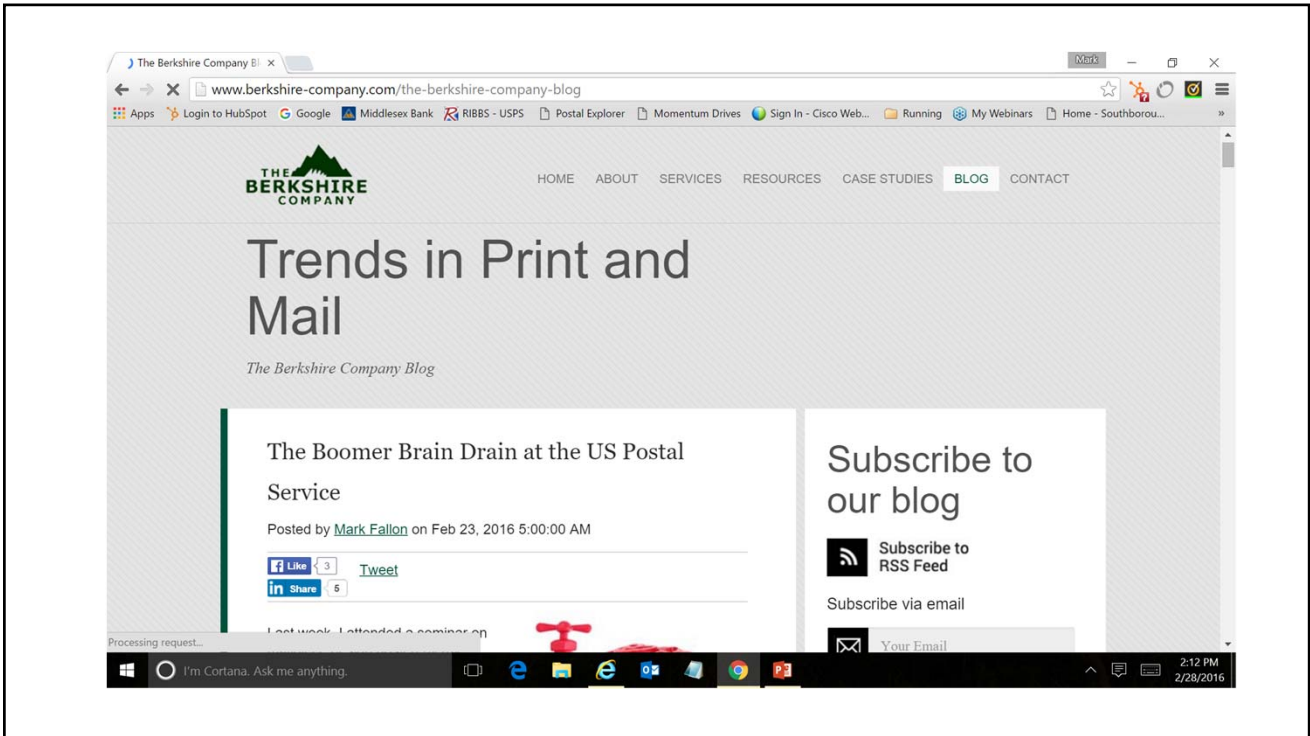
The Berkshire Company Bl ×

Mark

www.berkshire-company.com/the-berkshire-company-blog

Apps Login to HubSpot Google Middlesex Bank RIBBS - USPS Postal Explorer Momentum Drives Sign In - Cisco Web... Running My Webinars Home - Southborou...

THE BERKSHIRE COMPANY

HOME ABOUT SERVICES RESOURCES CASE STUDIES BLOG CONTACT

Trends in Print and Mail

The Berkshire Company Blog

The Boomer Brain Drain at the US Postal Service

Posted by Mark Fallon on Feb 23, 2016 5:00:00 AM

Like 3 Tweet

Share 5

Last week, I attended a seminar on

Subscribe to our blog

Subscribe to RSS Feed

Subscribe via email

Your Email

Processing request...

I'm Cortana. Ask me anything.

2:12 PM 2/28/2016